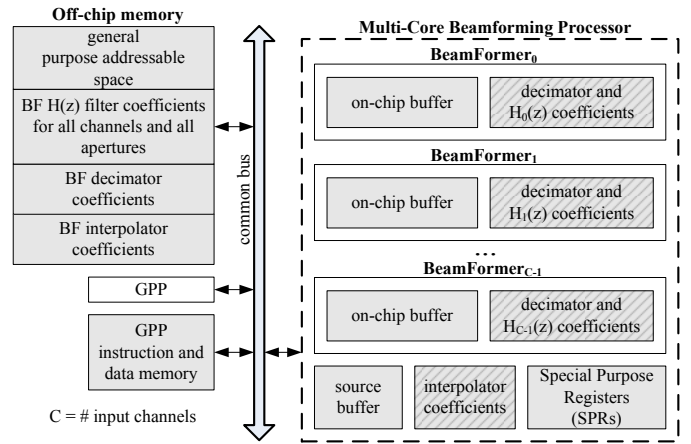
Off-chip memory

general purpose addressable space

BF H(z) filter coefficients for all channels and all apertures

BF decimator coefficients

BF interpolator coefficients

GPP

GPP instruction and data memory

C = # input channels

common bus

Multi-Core Beamforming Processor

BeamFormer$_0$

on-chip buffer

decimator and $H_0(z)$ coefficients

BeamFormer$_1$

on-chip buffer

decimator and $H_1(z)$ coefficients

. . .

BeamFormer$_{C-1}$

on-chip buffer

decimator and $H_{C-1}(z)$ coefficients

source buffer

interpolator coefficients

Special Purpose Registers (SPRs)